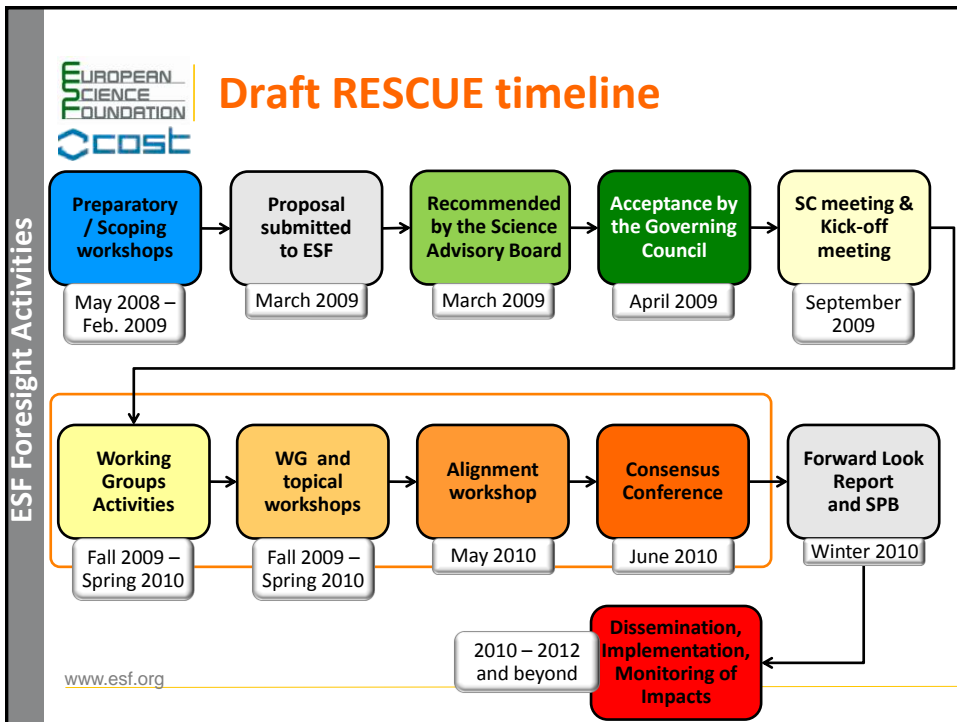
ESF Foresight Activities

EUROPEAN SCIENCE FOUNDATION

cost

Draft RESCUE timeline

Preparatory / Scoping workshops

May 2008 – Feb. 2009

Proposal submitted to ESF

March 2009

Recommended by the Science Advisory Board

March 2009

Acceptance by the Governing Council

April 2009

SC meeting & Kick-off meeting

September 2009

Working Groups Activities

Fall 2009 – Spring 2010

WG and topical workshops

Fall 2009 – Spring 2010

Alignment workshop

May 2010

Consensus Conference

June 2010

Forward Look Report and SPB

Winter 2010

2010 – 2012 and beyond

Dissemination, Implementation, Monitoring of Impacts

www.esf.org